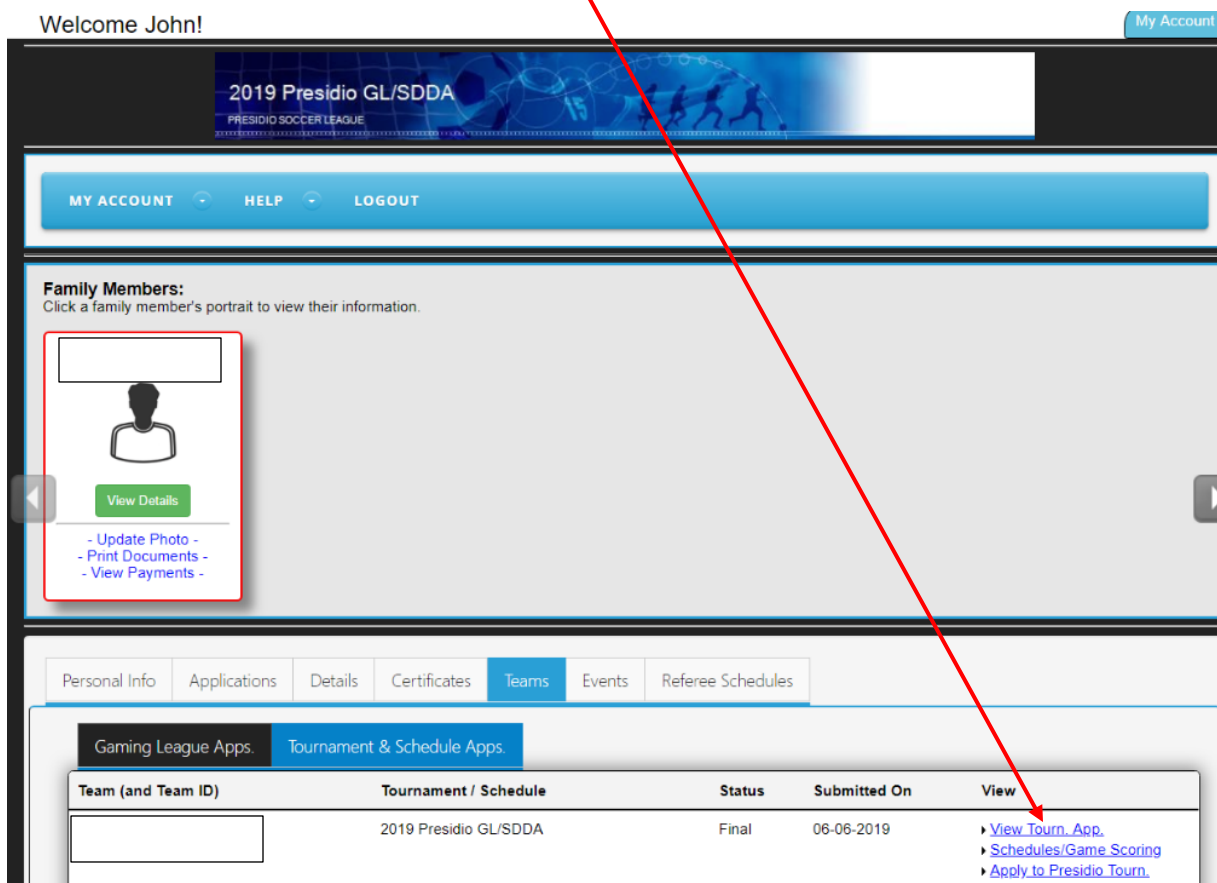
Welcome John!

My Account

2019 Presidio GL/SDDA
PRESIDIO SOCCER LEAGUE

MY ACCOUNT HELP LOGOUT

Family Members:
Click a family member's portrait to view their information.

View Details

- Update Photo -
- Print Documents -
- View Payments -

Personal Info | Applications | Details | Certificates | Teams | Events | Referee Schedules

Gaming League Apps. | Tournament & Schedule Apps.

| Team (and Team ID) | Tournament / Schedule | Status | Submitted On | View |
|---|---|---|---|---|
| | 2019 Presidio GL/SDDA | Final | 06-06-2019 | View Tourn. App. Schedules/Game Scoring Apply to Presidio Tourn. |